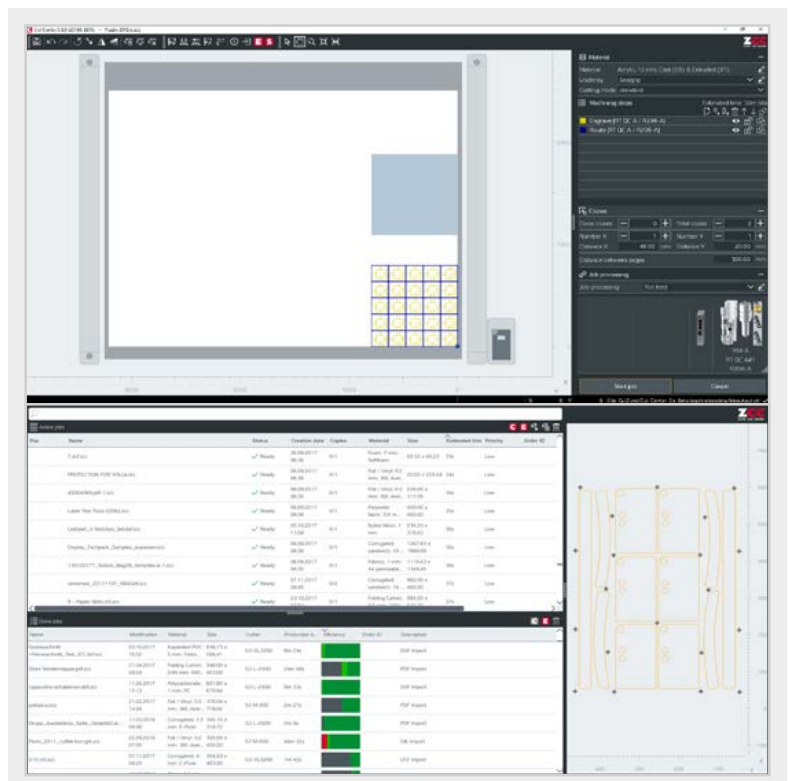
Material
Machining steps
Engrave [RT QC A / N2.06-A]
Route [RT QC A / N2.06-A]
Copies
Number X
Number Y
Distance X
Distance Y
Job processing
Start job
Cancel
Active jobs
Pos
Name
Status
Creation date
Copies
Material
Size
Estimated time
Priority
Order ID
✓ Ready
✓ Ready
✓ Ready
✓ Ready
✓ Ready
✓ Ready
✓ Ready
✓ Ready
✓ Ready
Low
Low
Low
Low
Low
Low
Low
Low
Low
Done jobs
Name
Modification
Material
Size
Cutter
Efficiency
Order ID
Description
DXF Import
PDF Import
DXF Import
DXF Import
PDF Import
PDF Import
Silk Import
DXF Import